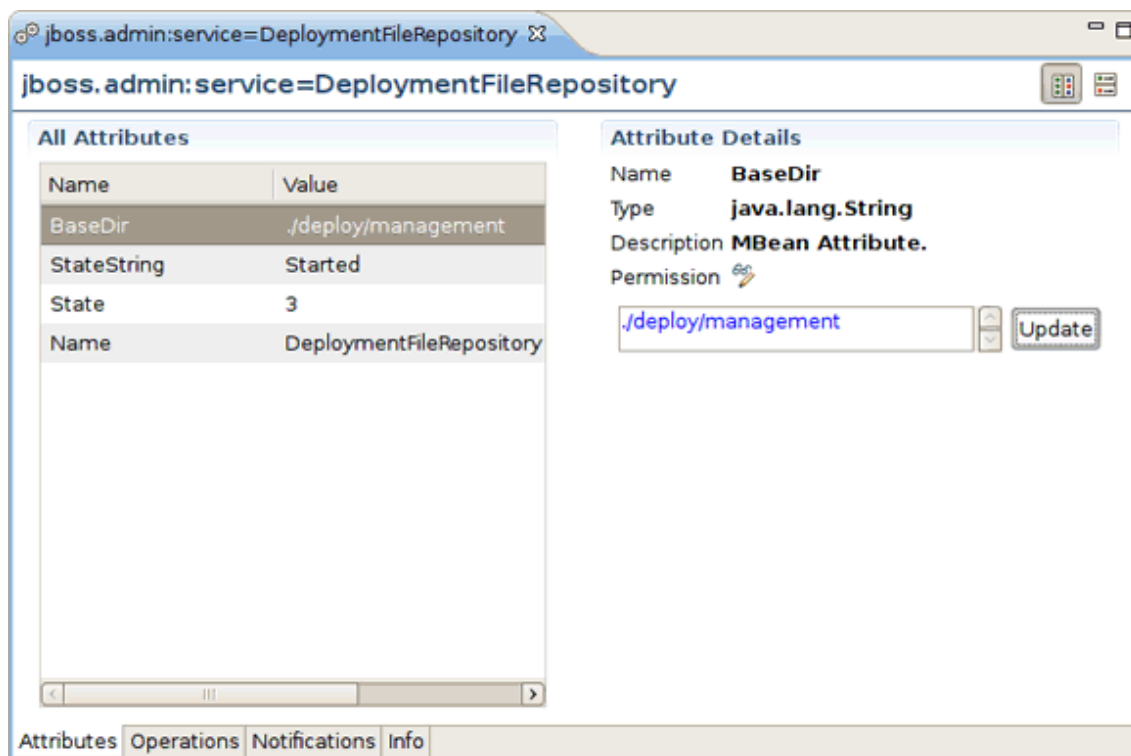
jboss.admin:service=DeploymentFileRepository

jboss.admin:service=DeploymentFileRepository

All Attributes

| Name | Value |
|---|---|
| BaseDir | ./deploy/management |
| StateString | Started |
| State | 3 |
| Name | DeploymentFileRepository |

Attribute Details

Name BaseDir

Type java.lang.String

Description MBean Attribute.

Permission

./deploy/management

Update

Attributes Operations Notifications Info